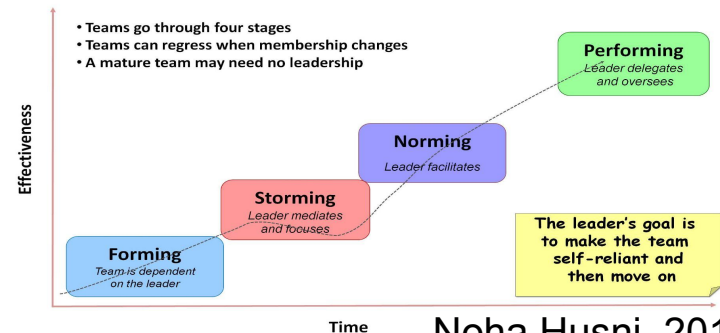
• Teams go through four stages
• Teams can regress when membership changes
• A mature team may need no leadership

Effectiveness

Performing
Leader delegates and oversees

Norming
Leader facilitates

Storming
Leader mediates and focuses

Forming
Team is dependent on the leader

The leader's goal is to make the team self-reliant and then move on

Time

Noha Husni, 201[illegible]